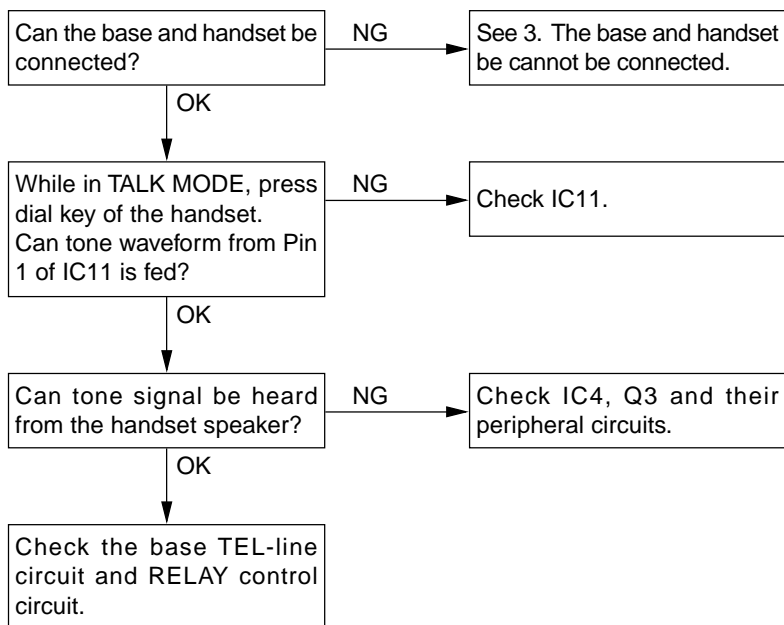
Can the base and handset be connected?

NG

See 3. The base and handset be cannot be connected.

OK

While in TALK MODE, press dial key of the handset. Can tone waveform from Pin 1 of IC11 is fed?

NG

Check IC11.

OK

Can tone signal be heard from the handset speaker?

NG

Check IC4, Q3 and their peripheral circuits.

OK

Check the base TEL-line circuit and RELAY control circuit.